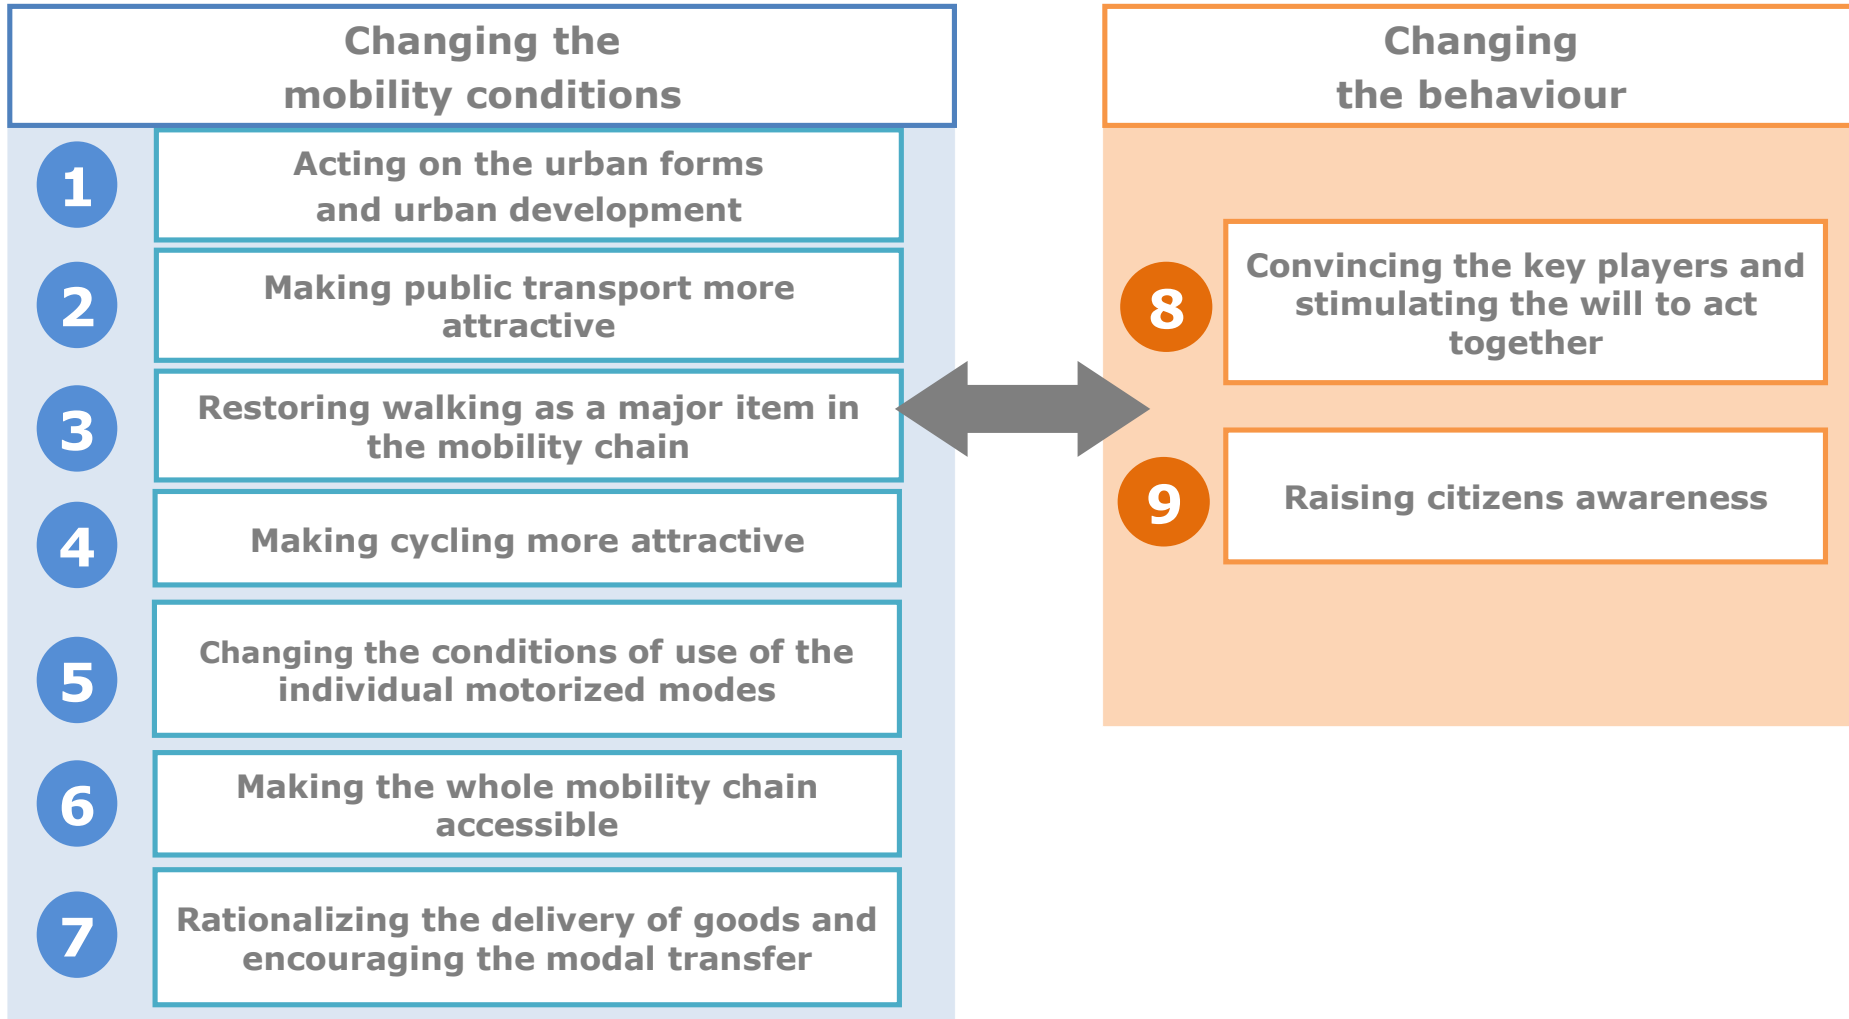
Changing the mobility conditions

1 Acting on the urban forms and urban development

2 Making public transport more attractive

3 Restoring walking as a major item in the mobility chain

4 Making cycling more attractive

5 Changing the conditions of use of the individual motorized modes

6 Making the whole mobility chain accessible

7 Rationalizing the delivery of goods and encouraging the modal transfer

Changing the behaviour

8 Convincing the key players and stimulating the will to act together

9 Raising citizens awareness